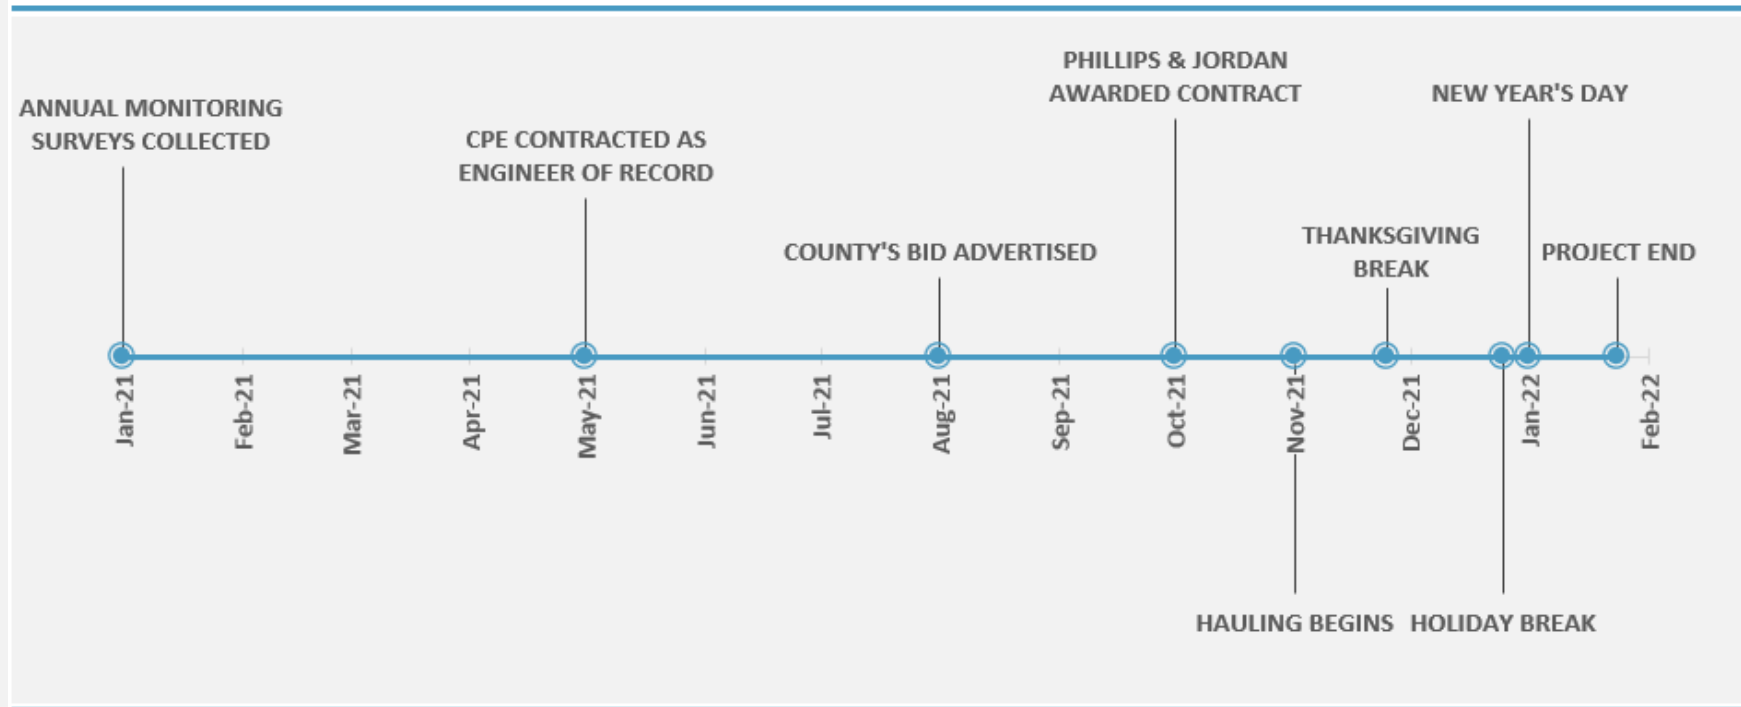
ANNUAL MONITORING SURVEYS COLLECTED

CPE CONTRACTED AS ENGINEER OF RECORD

COUNTY'S BID ADVERTISED

PHILLIPS & JORDAN AWARDED CONTRACT

THANKSGIVING BREAK

NEW YEAR'S DAY

PROJECT END

Jan-21
Feb-21
Mar-21
Apr-21
May-21
Jun-21
Jul-21
Aug-21
Sep-21
Oct-21
Nov-21
Dec-21
Jan-22
Feb-22

HAULING BEGINS

HOLIDAY BREAK